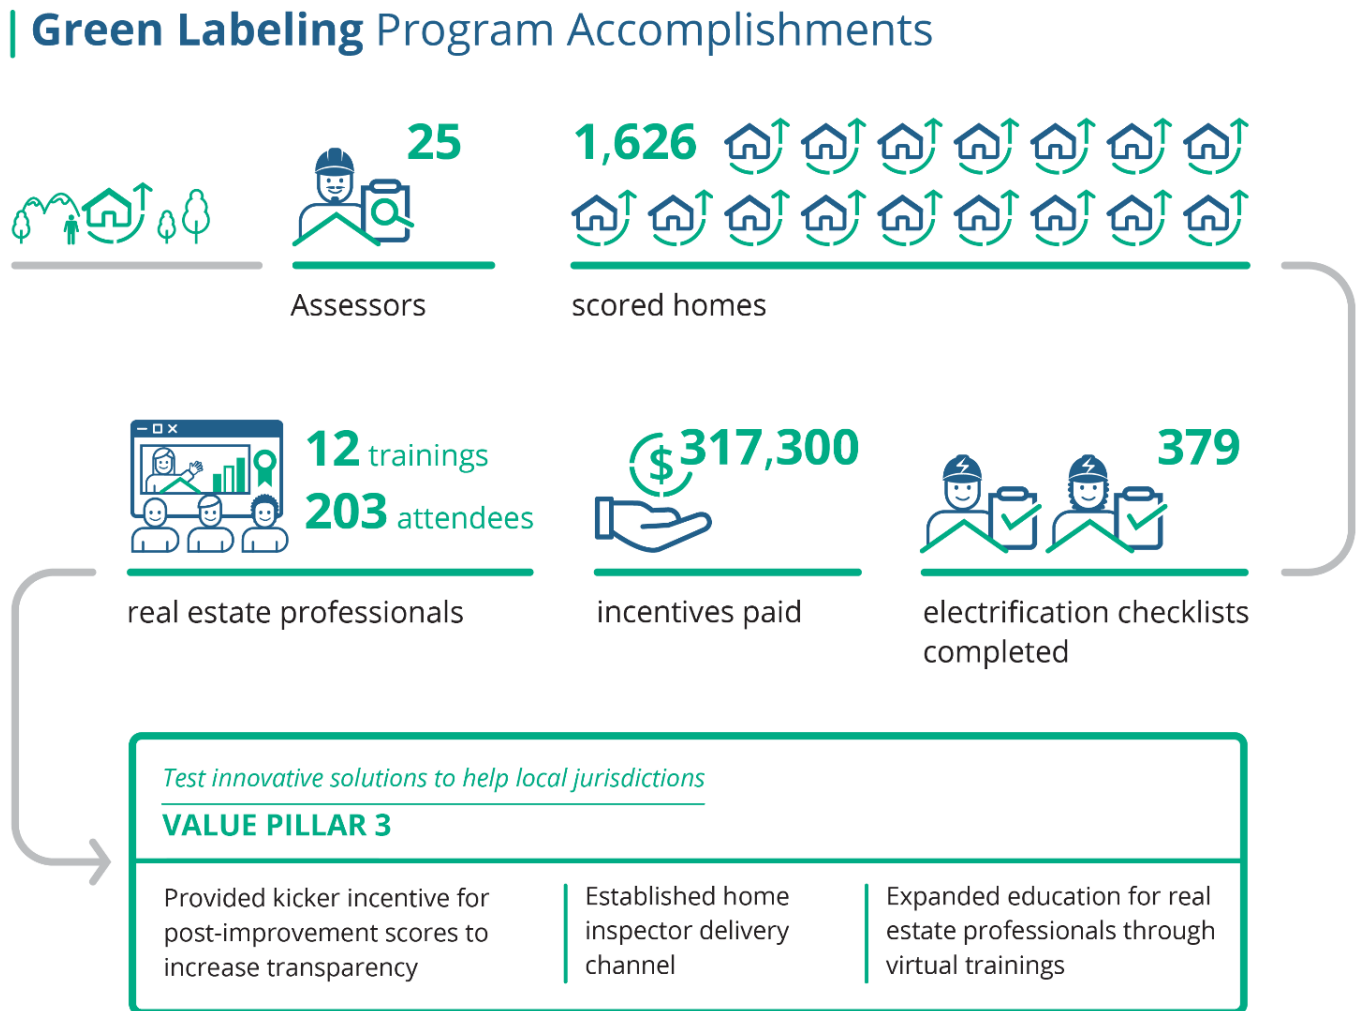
Green Labeling Program Accomplishments

25

Assessors

1,626

scored homes

12 trainings

203 attendees

real estate professionals

$317,300

incentives paid

379

electrification checklists completed

Test innovative solutions to help local jurisdictions

VALUE PILLAR 3

Provided kicker incentive for post-improvement scores to increase transparency

Established home inspector delivery channel

Expanded education for real estate professionals through virtual trainings